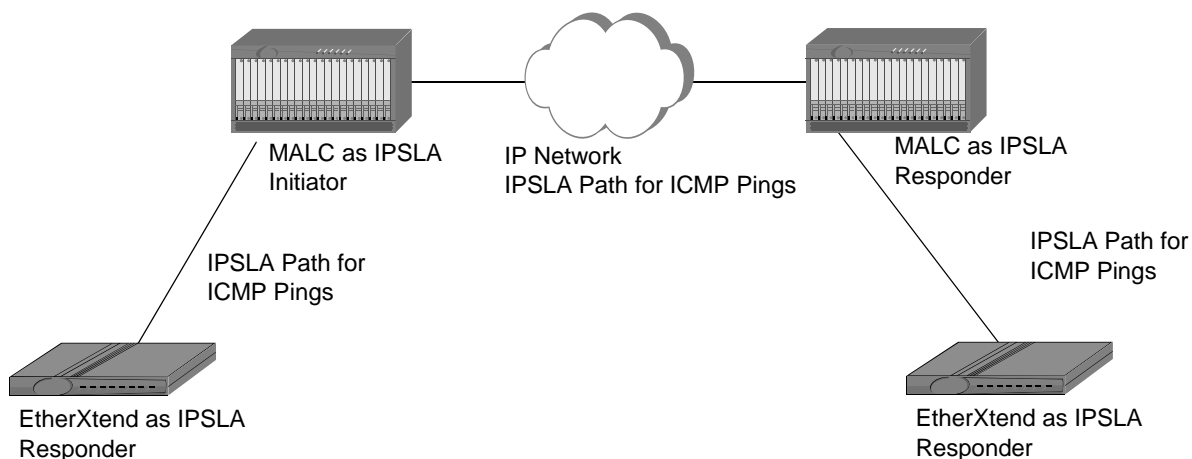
MALC as IPSLA Initiator

IP Network
IPSLA Path for ICMP Pings

MALC as IPSLA Responder

IPSLA Path for ICMP Pings

IPSLA Path for ICMP Pings

EtherXtend as IPSLA Responder

EtherXtend as IPSLA Responder